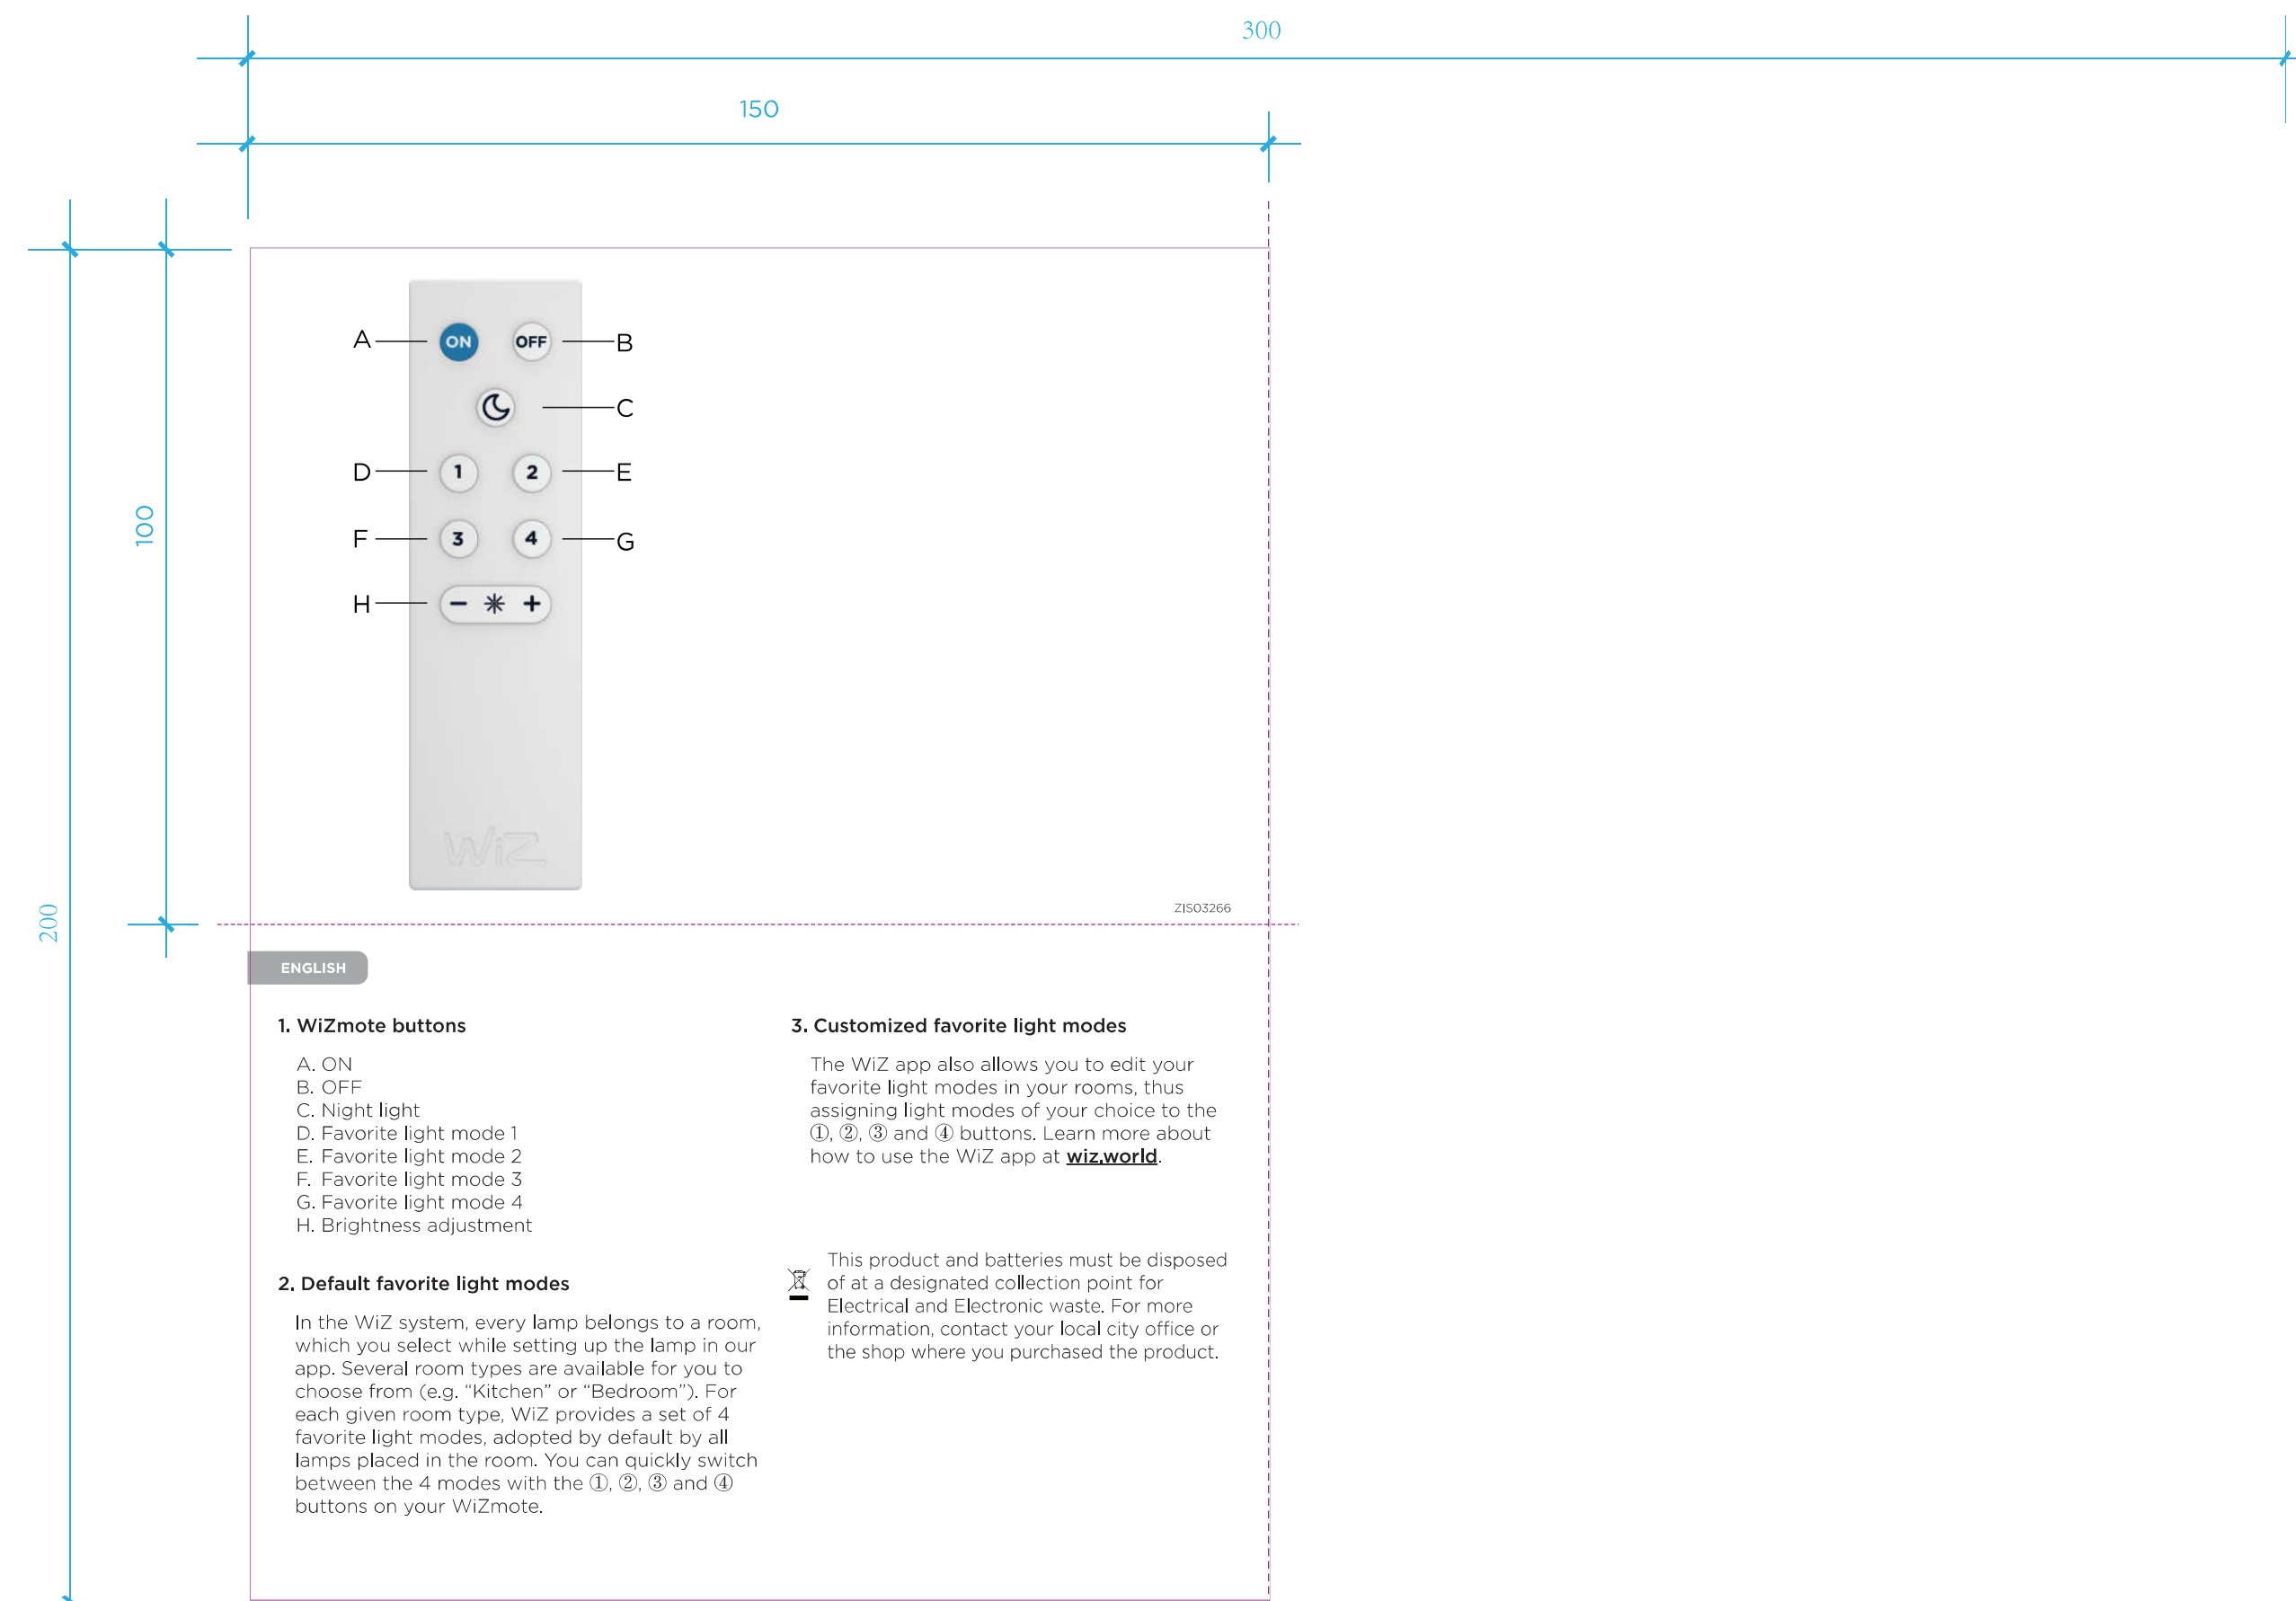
300

150

100

200

A
ON
OFF
B
C
D
1
2
E
F
3
4
G
H
− ✳ +
WiZ

ZIS03266

ENGLISH

1. WiZmote buttons

A. ON
B. OFF
C. Night light
D. Favorite light mode 1
E. Favorite light mode 2
F. Favorite light mode 3
G. Favorite light mode 4
H. Brightness adjustment

2. Default favorite light modes

In the WiZ system, every lamp belongs to a room, which you select while setting up the lamp in our app. Several room types are available for you to choose from (e.g. “Kitchen” or “Bedroom”). For each given room type, WiZ provides a set of 4 favorite light modes, adopted by default by all lamps placed in the room. You can quickly switch between the 4 modes with the ①, ②, ③ and ④ buttons on your WiZmote.

3. Customized favorite light modes

The WiZ app also allows you to edit your favorite light modes in your rooms, thus assigning light modes of your choice to the ①, ②, ③ and ④ buttons. Learn more about how to use the WiZ app at wiz.world.

This product and batteries must be disposed of at a designated collection point for Electrical and Electronic waste. For more information, contact your local city office or the shop where you purchased the product.